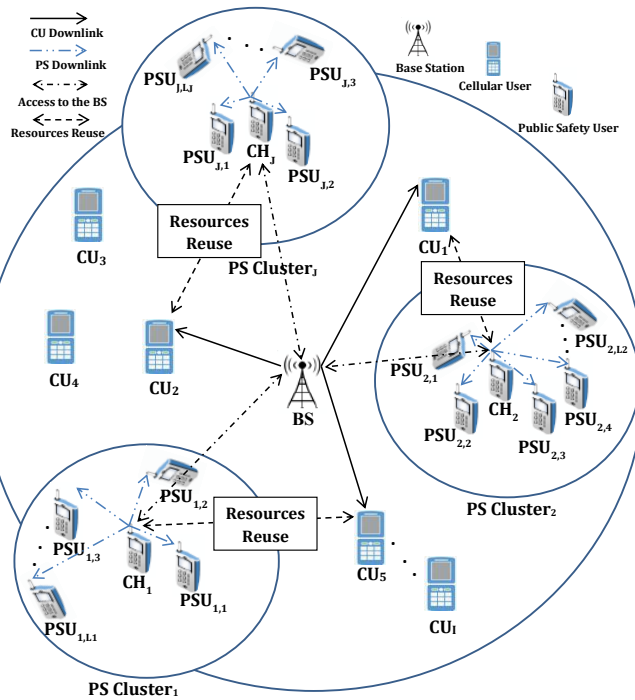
CU Downlink
PS Downlink
Access to the BS
Resources Reuse

Base Station
Cellular User
Public Safety User

$PSU_{J,LJ}$
$PSU_{J,3}$
$PSU_{J,1}$
$CH_J$
$PSU_{J,2}$

Resources Reuse

PS $Cluster_J$

$CU_3$
$CU_4$
$CU_2$
$CU_1$

Resources Reuse

$PSU_{2,L2}$
$PSU_{2,1}$
$CH_2$
$PSU_{2,2}$
$PSU_{2,3}$
$PSU_{2,4}$

BS

PS $Cluster_2$

$PSU_{1,2}$
Resources Reuse
$PSU_{1,3}$
$CH_1$
$PSU_{1,1}$
$PSU_{1,L1}$
$CU_5$
$CU_I$

PS $Cluster_1$